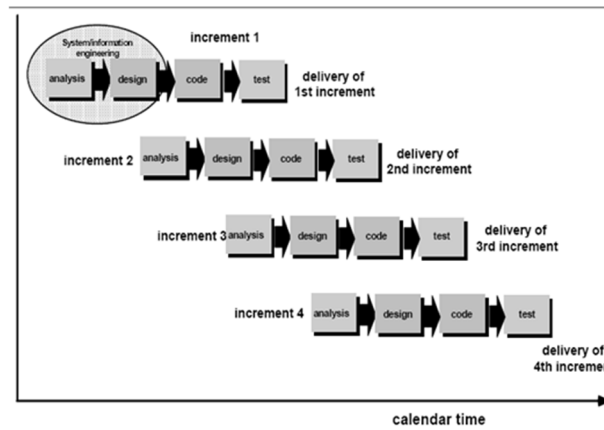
System/information engineering

increment 1

analysis

design

code

test

delivery of 1st increment

increment 2

analysis

design

code

test

delivery of 2nd increment

increment 3

analysis

design

code

test

delivery of 3rd increment

increment 4

analysis

design

code

test

delivery of 4th increme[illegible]

calendar time